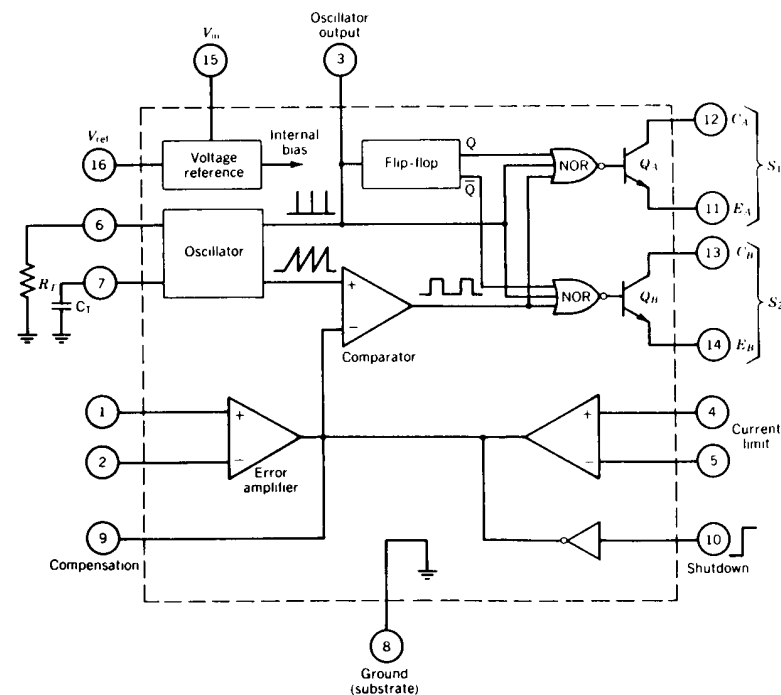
$V_{in}$
15
Oscillator output
3
$V_{ref}$
16
Voltage reference
Internal bias
Flip-flop
Q
$\overline{Q}$
NOR
$Q_A$
12 $C_A$
11 $E_A$
$S_1$
6
Oscillator
$R_T$
7
$C_T$
+
−
Comparator
NOR
$Q_B$
13 $C_B$
14 $E_B$
$S_2$
1
2
+
−
Error amplifier
+
−
4
Current limit
5
9
Compensation
10
Shutdown
8
Ground (substrate)